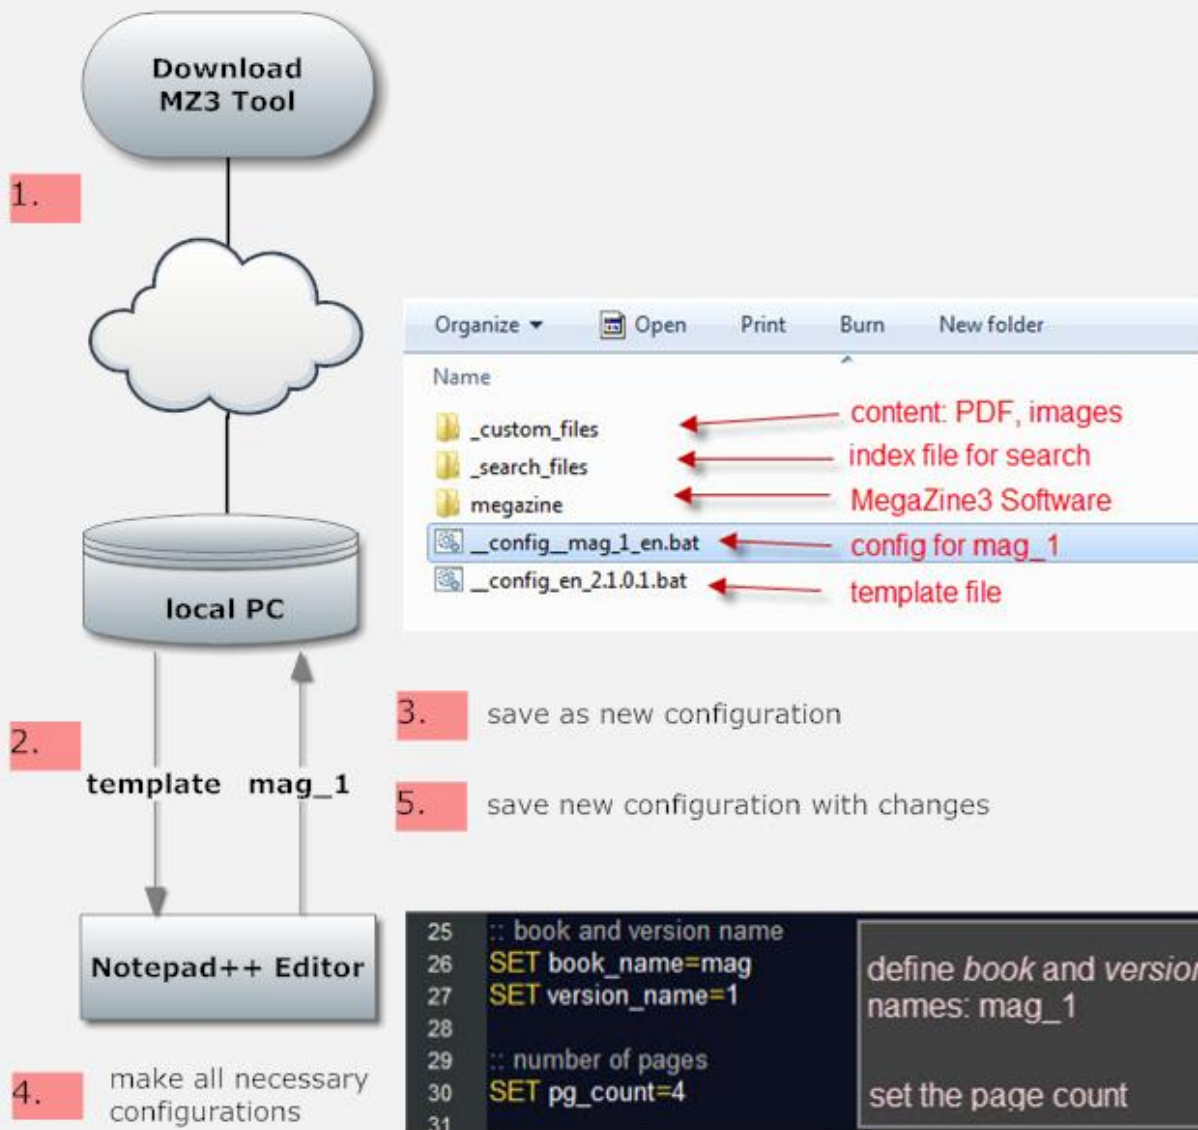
Download MZ3 Tool

1.

Organize ▾ Open Print Burn New folder

Name

_custom_files
_search_files
megazine
__config__mag_1_en.bat
__config_en_2.1.0.1.bat

content: PDF, images
index file for search
MegaZine3 Software
config for mag_1
template file

local PC

2.

template mag_1

3. save as new configuration

5. save new configuration with changes

Notepad++ Editor

4. make all necessary configurations

25 :: book and version name
26 SET book_name=mag
27 SET version_name=1
28
29 :: number of pages
30 SET pg_count=4
31

define *book* and *versio*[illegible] names: mag_1

set the page count